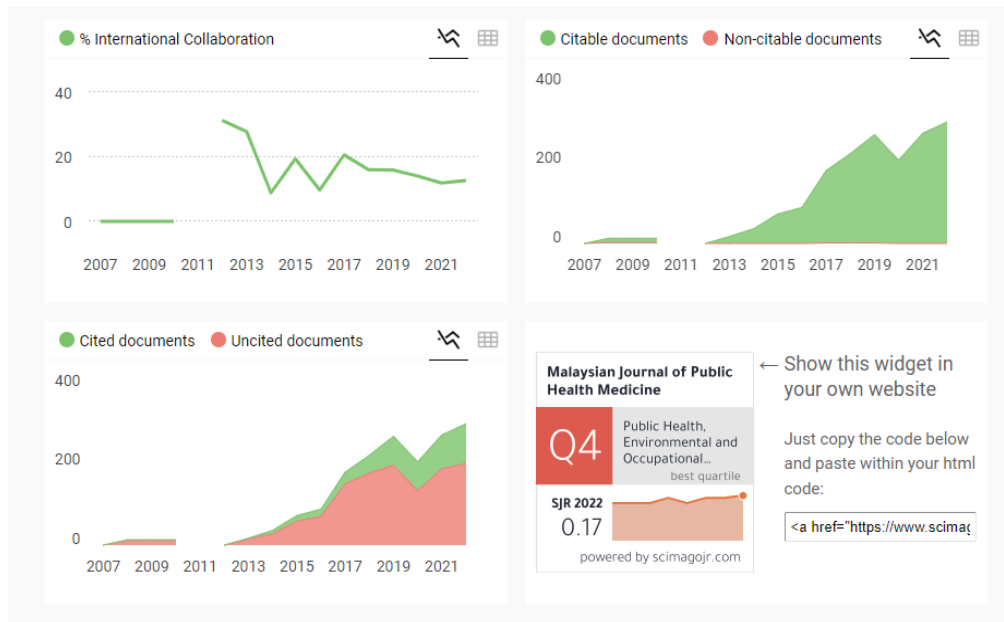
% International Collaboration

40
20
0

2007 2009 2011 2013 2015 2017 2019 2021

Citable documents Non-citable documents

400
200
0

2007 2009 2011 2013 2015 2017 2019 2021

Cited documents Uncited documents

400
200
0

2007 2009 2011 2013 2015 2017 2019 2021

Malaysian Journal of Public Health Medicine

Q4

Public Health, Environmental and Occupational...

best quartile

SJR 2022

0.17

powered by scimagojr.com

← Show this widget in your own website

Just copy the code below and paste within your html code:

<a href="https://www.scimag